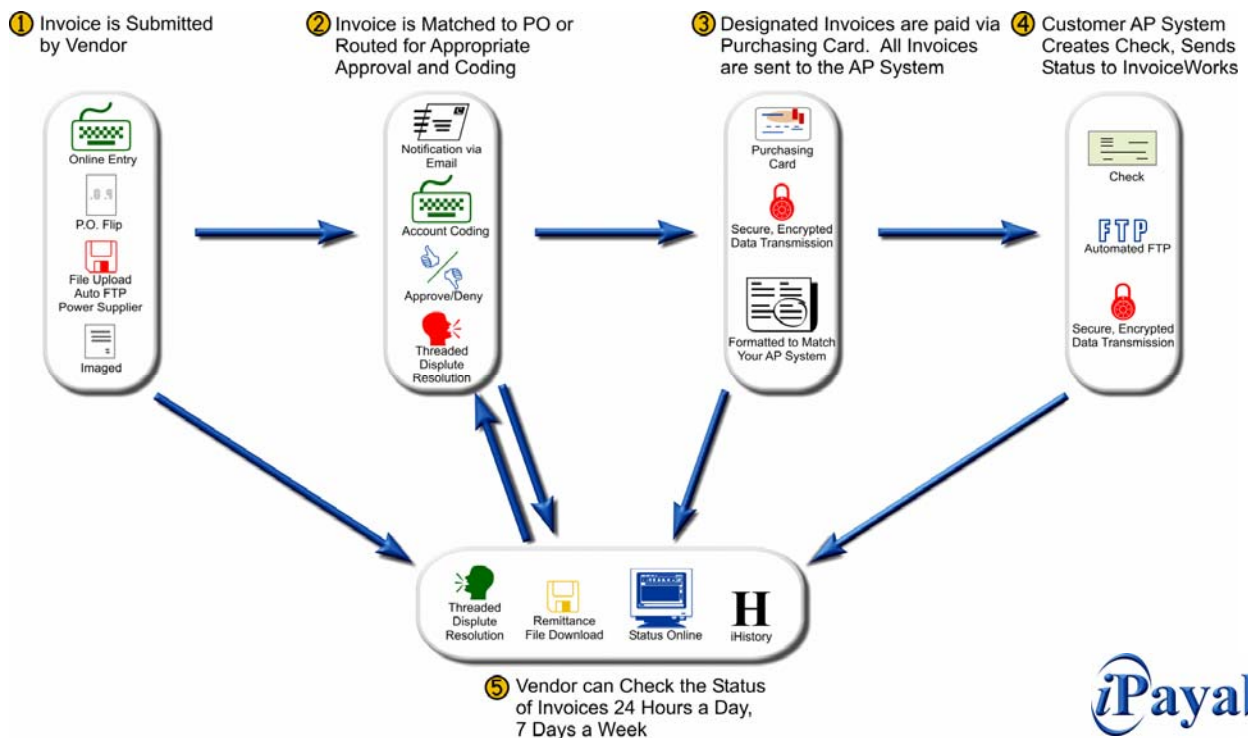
1 Invoice is Submitted by Vendor

2 Invoice is Matched to PO or Routed for Appropriate Approval and Coding

3 Designated Invoices are paid via Purchasing Card. All Invoices are sent to the AP System

4 Customer AP System Creates Check, Sends Status to InvoiceWorks

Online Entry

P.O. Flip

File Upload
Auto FTP
Power Supplier

Imaged

Notification via Email

Account Coding

Approve/Deny

Threaded Displute Resolution

Purchasing Card

Secure, Encrypted Data Transmission

Formatted to Match Your AP System

Check

FTP
Automated FTP

Secure, Encrypted Data Transmission

Threaded Displute Resolution

Remittance File Download

Status Online

H
iHistory

5 Vendor can Check the Status of Invoices 24 Hours a Day, 7 Days a Week

iPayal